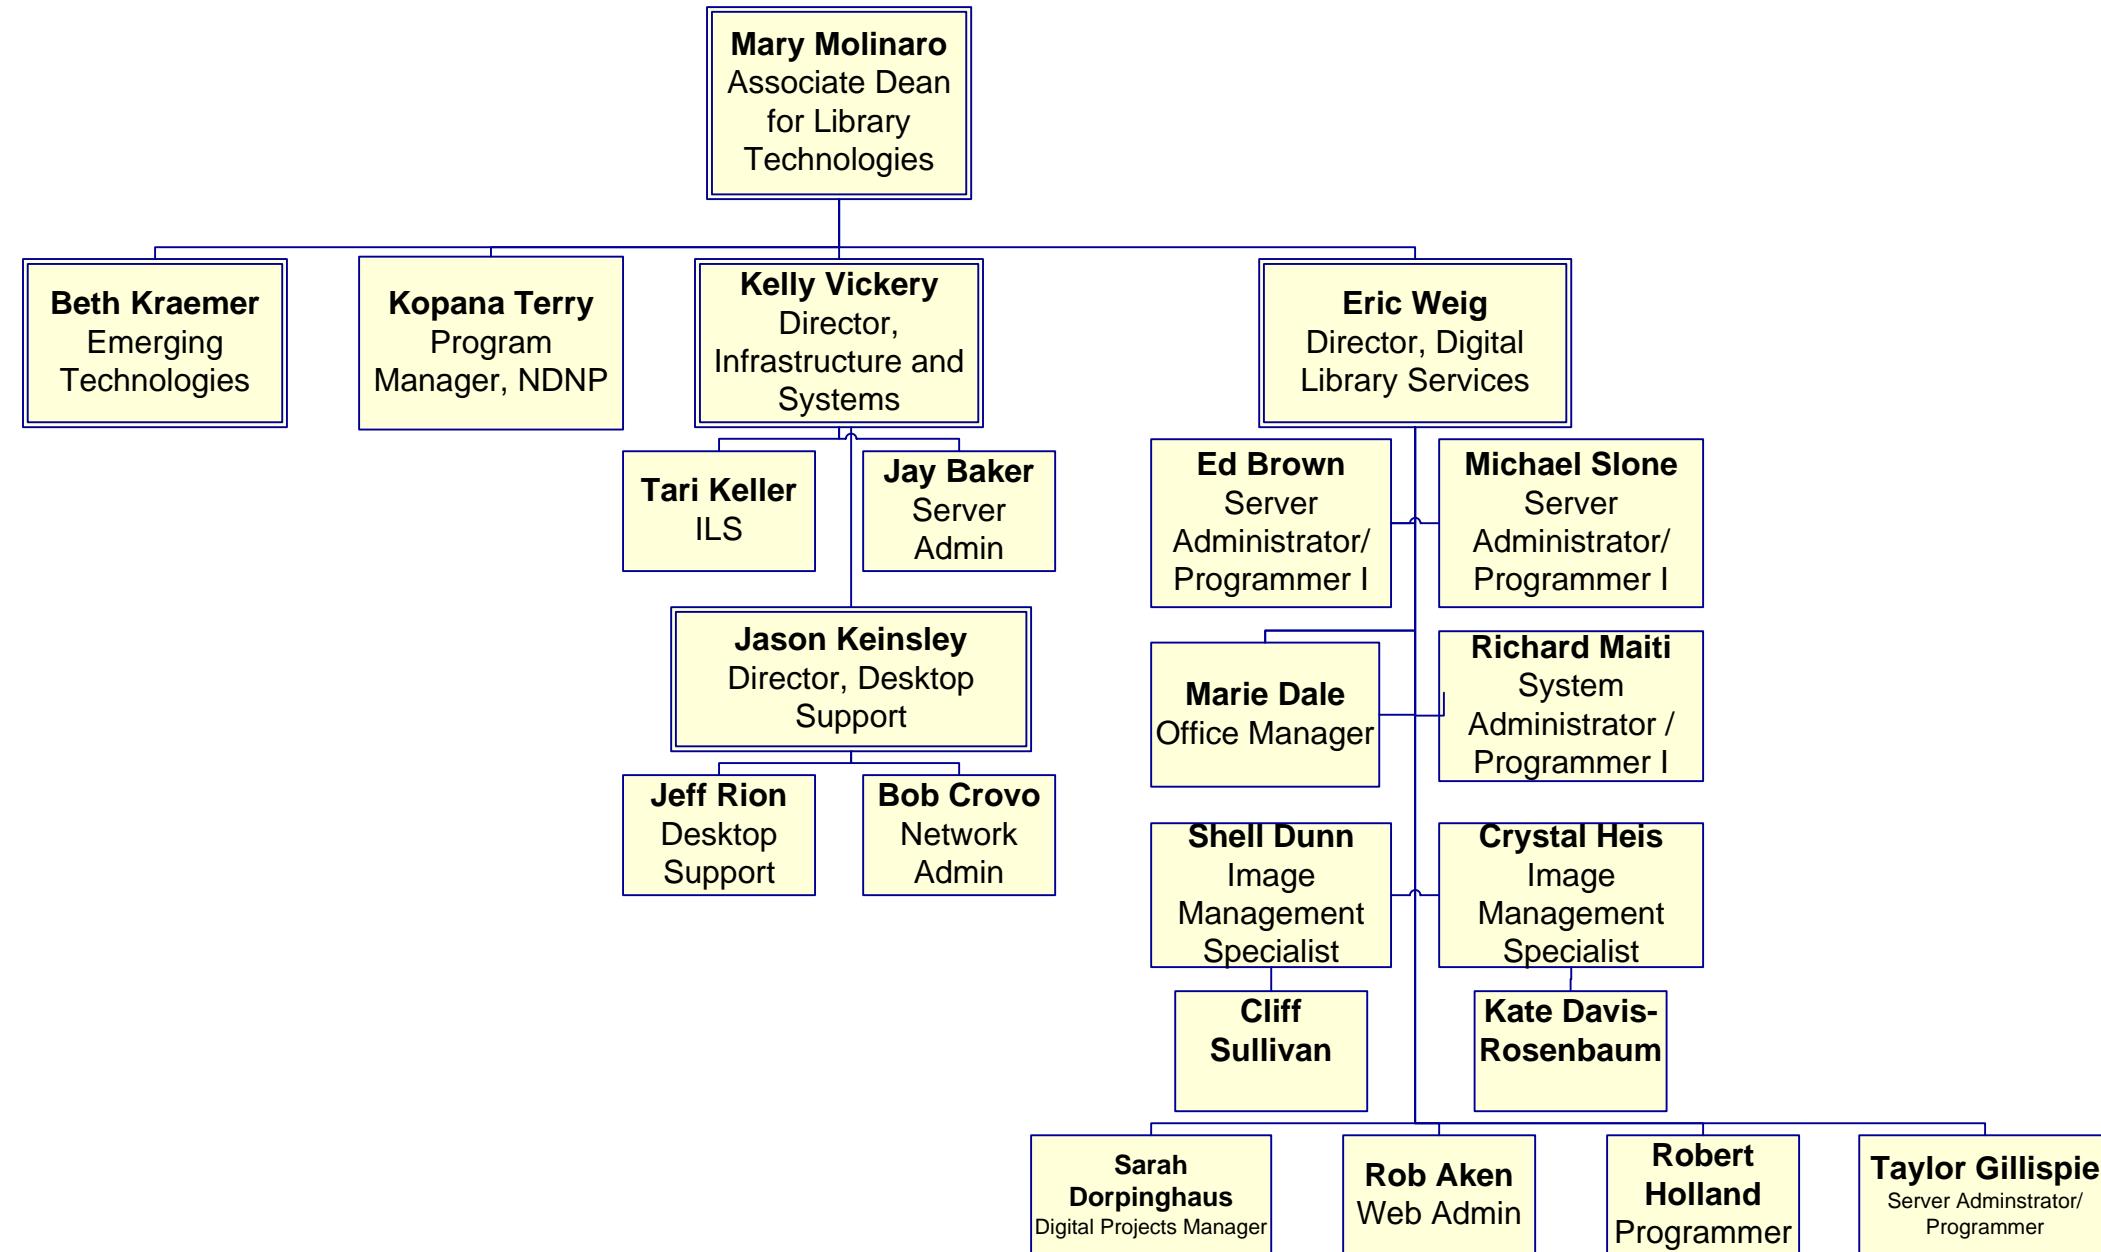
Mary Molinaro
Associate Dean for Library Technologies

Beth Kraemer
Emerging Technologies

Kopana Terry
Program Manager, NDNP

Kelly Vickery
Director, Infrastructure and Systems

Eric Weig
Director, Digital Library Services

Tari Keller
ILS

Jay Baker
Server Admin

Jason Keinsley
Director, Desktop Support

Jeff Rion
Desktop Support

Bob Crovo
Network Admin

Ed Brown
Server Administrator/ Programmer I

Michael Slone
Server Administrator/ Programmer I

Marie Dale
Office Manager

Richard Maiti
System Administrator / Programmer I

Shell Dunn
Image Management Specialist

Crystal Heis
Image Management Specialist

Cliff Sullivan

Kate Davis-Rosenbaum

Sarah Dorpinghaus
Digital Projects Manager

Rob Aken
Web Admin

Robert Holland
Programmer

Taylor Gillispie
Server Adminstrator/ Programmer